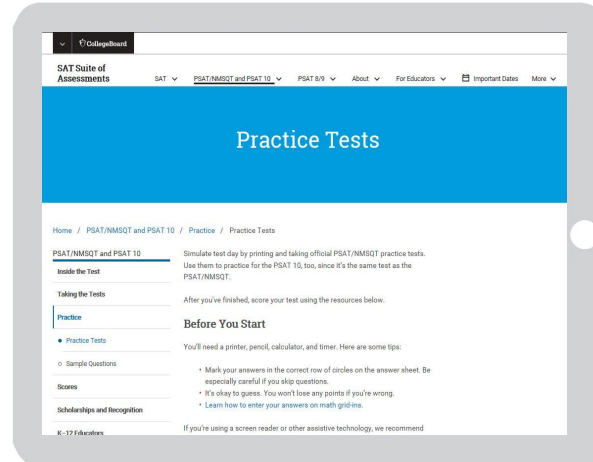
CollegeBoard

SAT Suite of Assessments

SAT

PSAT/NMSQT and PSAT 10

PSAT 8/9

About

For Educators

Important Dates

More

Practice Tests

Home / PSAT/NMSQT and PSAT 10 / Practice / Practice Tests

PSAT/NMSQT and PSAT 10

Inside the Test

Taking the Tests

Practice

Practice Tests

Sample Questions

Scores

Scholarships and Recognition

K–12 Educators

Simulate test day by printing and taking official PSAT/NMSQT practice tests. Use them to practice for the PSAT 10, too, since it's the same test as the PSAT/NMSQT.

After you've finished, score your test using the resources below.

Before You Start

You'll need a printer, pencil, calculator, and timer. Here are some tips:

- Mark your answers in the correct row of circles on the answer sheet. Be especially careful if you skip questions.
- It's okay to guess. You won't lose any points if you're wrong.
- Learn how to enter your answers on math grid-ins.

If you're using a screen reader or other assistive technology, we recommend